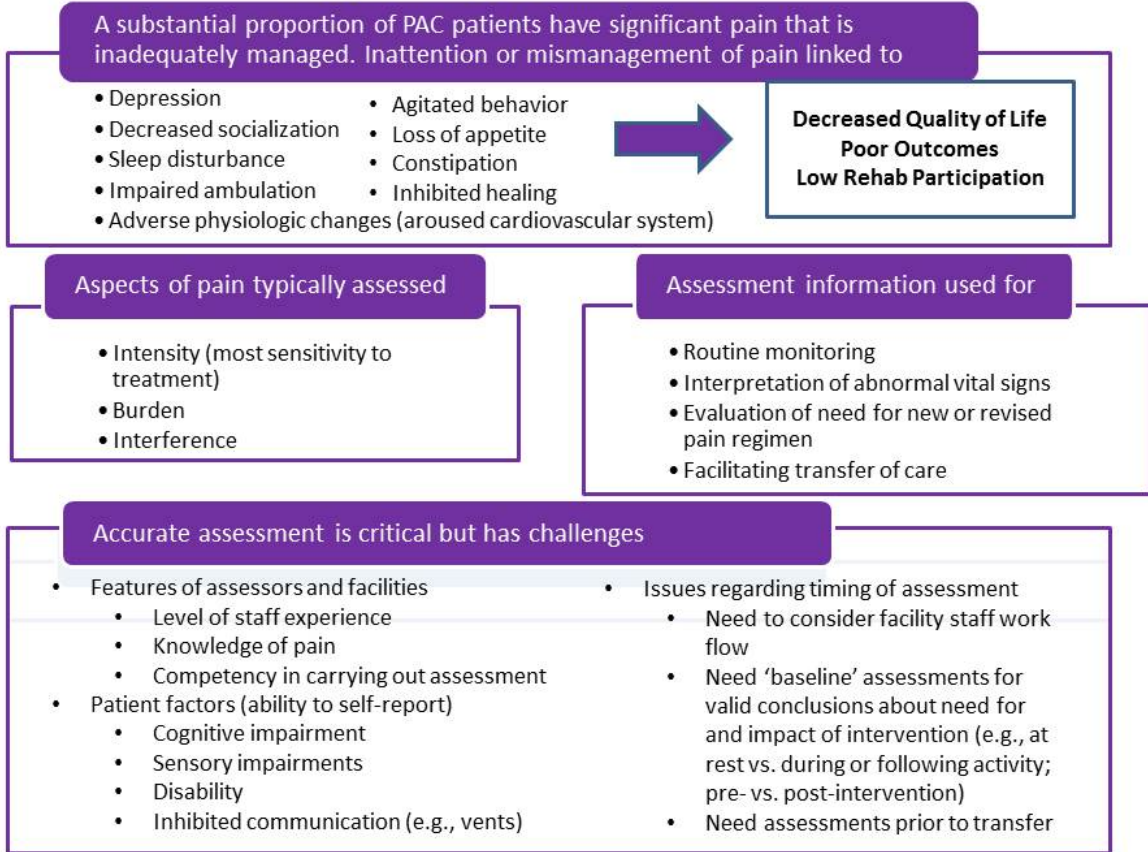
A substantial proportion of PAC patients have significant pain that is inadequately managed. Inattention or mismanagement of pain linked to

• Depression
• Decreased socialization
• Sleep disturbance
• Impaired ambulation
• Agitated behavior
• Loss of appetite
• Constipation
• Inhibited healing
• Adverse physiologic changes (aroused cardiovascular system)

Decreased Quality of Life
Poor Outcomes
Low Rehab Participation

Aspects of pain typically assessed

• Intensity (most sensitivity to treatment)
• Burden
• Interference

Assessment information used for

• Routine monitoring
• Interpretation of abnormal vital signs
• Evaluation of need for new or revised pain regimen
• Facilitating transfer of care

Accurate assessment is critical but has challenges

• Features of assessors and facilities
 • Level of staff experience
 • Knowledge of pain
 • Competency in carrying out assessment
• Patient factors (ability to self-report)
 • Cognitive impairment
 • Sensory impairments
 • Disability
 • Inhibited communication (e.g., vents)

• Issues regarding timing of assessment
 • Need to consider facility staff work flow
 • Need 'baseline' assessments for valid conclusions about need for and impact of intervention (e.g., at rest vs. during or following activity; pre- vs. post-intervention)
 • Need assessments prior to transfer